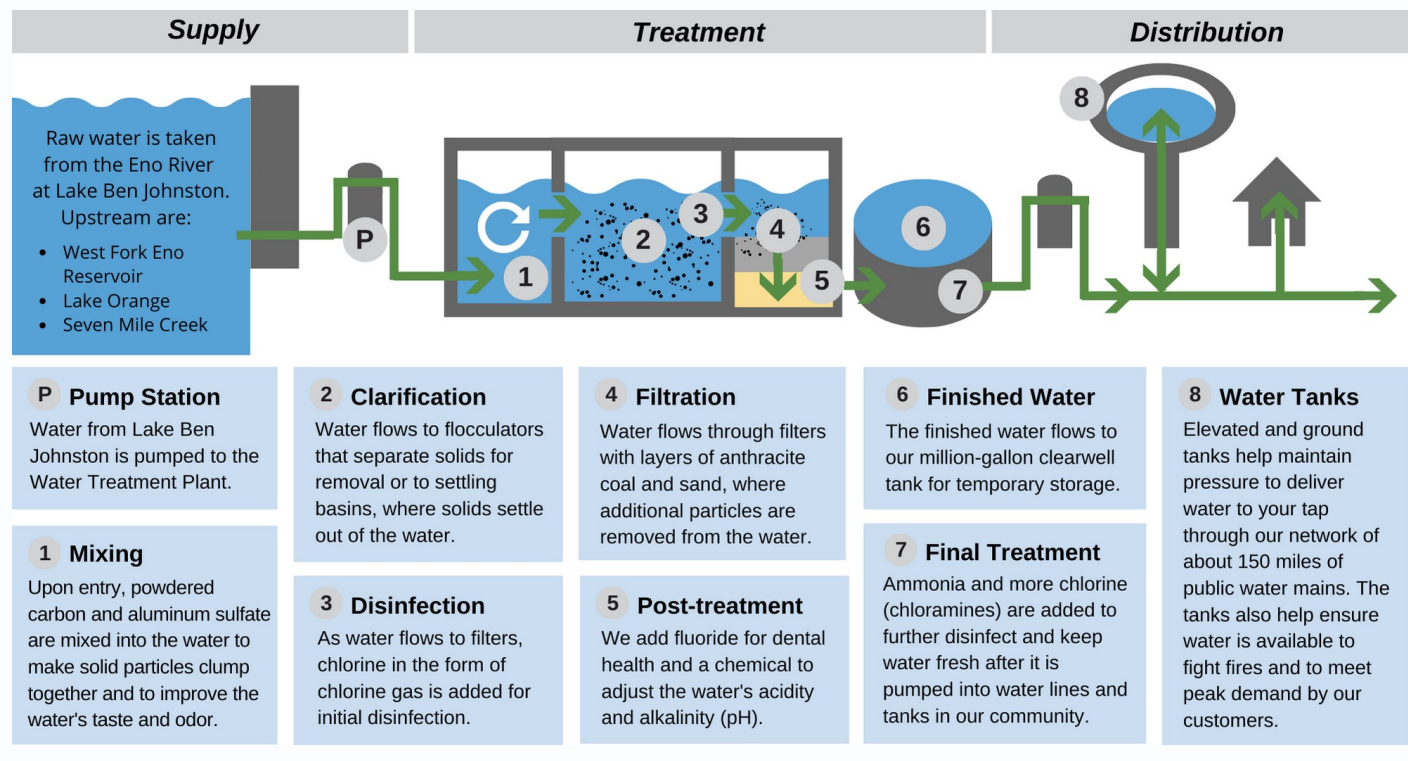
Supply

Treatment

Distribution

Raw water is taken from the Eno River at Lake Ben Johnston. Upstream are:

- West Fork Eno Reservoir
- Lake Orange
- Seven Mile Creek

P

1

2

3

4

5

6

7

8

P Pump Station
Water from Lake Ben Johnston is pumped to the Water Treatment Plant.

1 Mixing
Upon entry, powdered carbon and aluminum sulfate are mixed into the water to make solid particles clump together and to improve the water's taste and odor.

2 Clarification
Water flows to flocculators that separate solids for removal or to settling basins, where solids settle out of the water.

3 Disinfection
As water flows to filters, chlorine in the form of chlorine gas is added for initial disinfection.

4 Filtration
Water flows through filters with layers of anthracite coal and sand, where additional particles are removed from the water.

5 Post-treatment
We add fluoride for dental health and a chemical to adjust the water's acidity and alkalinity (pH).

6 Finished Water
The finished water flows to our million-gallon clearwell tank for temporary storage.

7 Final Treatment
Ammonia and more chlorine (chloramines) are added to further disinfect and keep water fresh after it is pumped into water lines and tanks in our community.

8 Water Tanks
Elevated and ground tanks help maintain pressure to deliver water to your tap through our network of about 150 miles of public water mains. The tanks also help ensure water is available to fight fires and to meet peak demand by our customers.